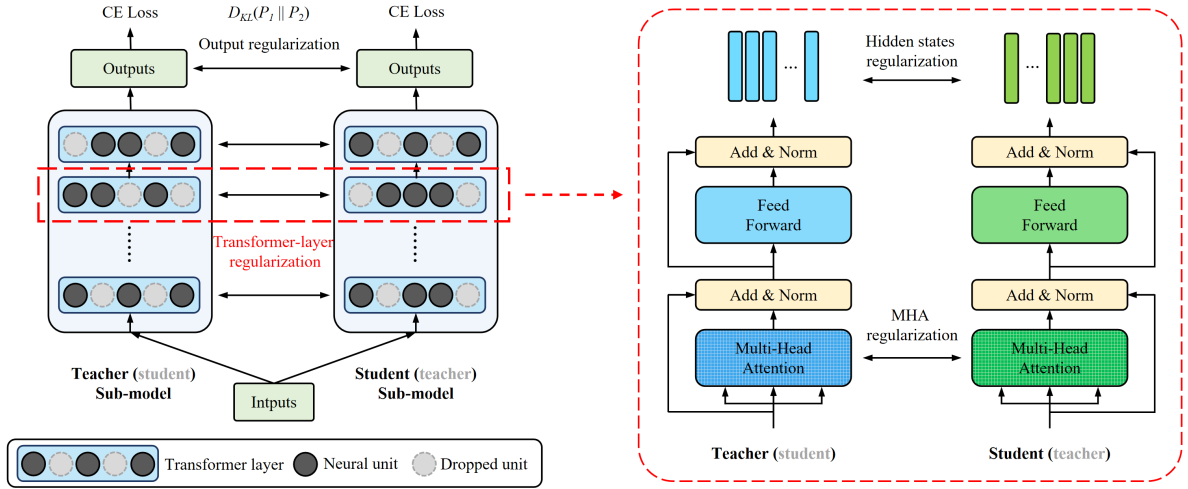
CE Loss

$D_{KL}(P_1 \| P_2)$

CE Loss

Output regularization

Outputs

Outputs

Transformer-layer regularization

Teacher (student) Sub-model

Student (teacher) Sub-model

Intputs

Transformer layer

Neural unit

Dropped unit

...

Hidden states regularization

...

Add & Norm

Add & Norm

Feed Forward

Feed Forward

Add & Norm

Add & Norm

MHA regularization

Multi-Head Attention

Multi-Head Attention

Teacher (student)

Student (teacher)